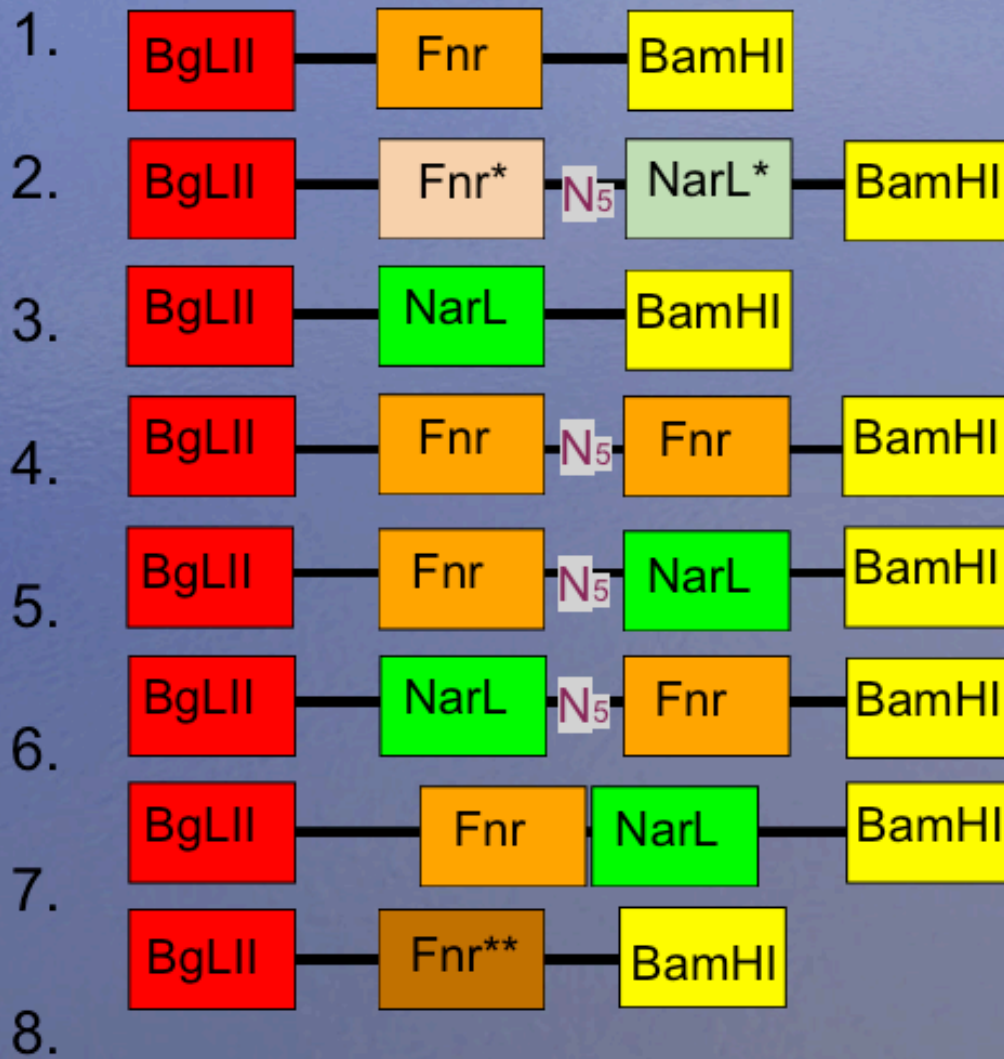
1. BgLII Fnr BamHI

2. BgLII Fnr* $N_5$ NarL* BamHI

3. BgLII NarL BamHI

4. BgLII Fnr $N_5$ Fnr BamHI

5. BgLII Fnr $N_5$ NarL BamHI

6. BgLII NarL $N_5$ Fnr BamHI

7. BgLII Fnr NarL BamHI

8. BgLII Fnr** BamHI